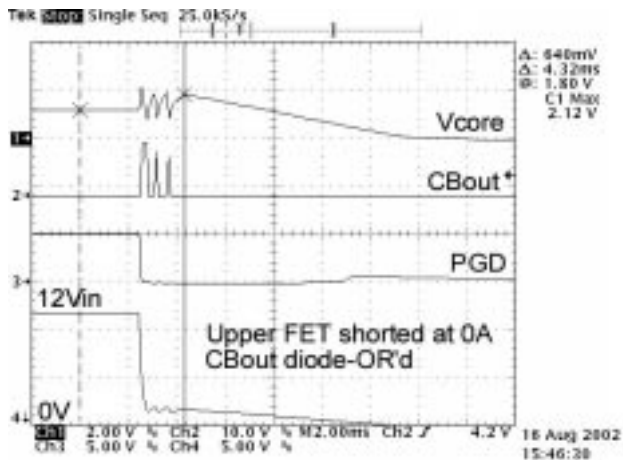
Tek Stop Single Seq 25.0kS/s

Δ: 640mV
Δ: 4.32ms
@: 1.80 V
C1 Max
2.12 V

1
Vcore

2
CBout*

3
PGD

12Vin

Upper FET shorted at 0A
CBout diode-OR'd

4
0V

Ch1 2.00 V % Ch2 10.0 V % M 2.00ms Ch2 ∫ 4.2 V 16 Aug 2002
Ch3 5.00 V % Ch4 5.00 V % 15:46:30